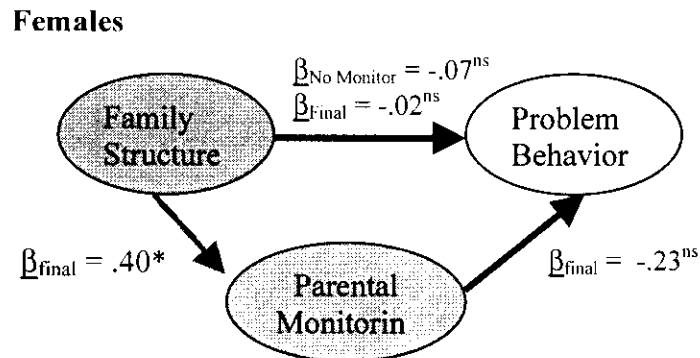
**Females**

$\underline{\beta}_{\text{No Monitor}} = -.07^{\text{ns}}$
$\underline{\beta}_{\text{Final}} = -.02^{\text{ns}}$

Family Structure

Problem Behavior

$\underline{\beta}_{\text{final}} = .40^{*}$

Parental Monitorin

$\underline{\beta}_{\text{final}} = -.23^{\text{ns}}$